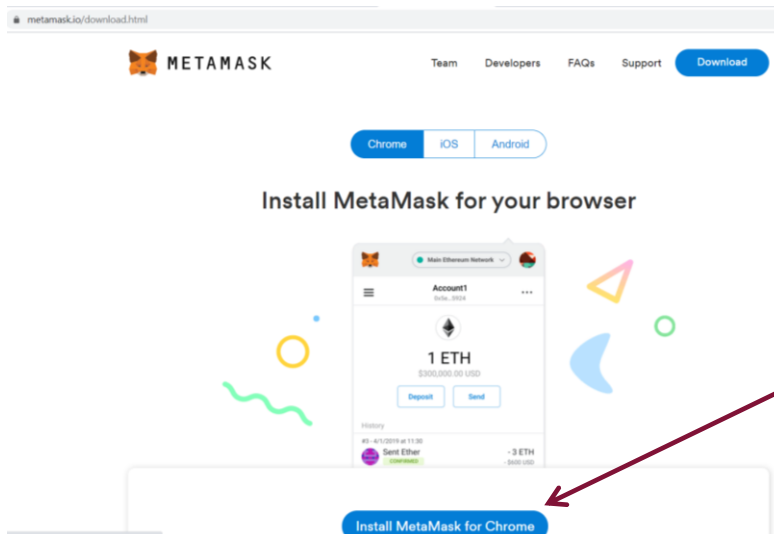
metamask.io/download.html

METAMASK

Team Developers FAQs Support Download

Chrome iOS Android

Install MetaMask for your browser

Main Ethereum Network

Account1
0x5e...0924

1 ETH
$300,000.00 USD

Deposit Send

History

#3 - 4/1/2019 at 11:30
Sent Ether
CONFIRMED
- 3 ETH
- $600 USD

Install MetaMask for Chrome